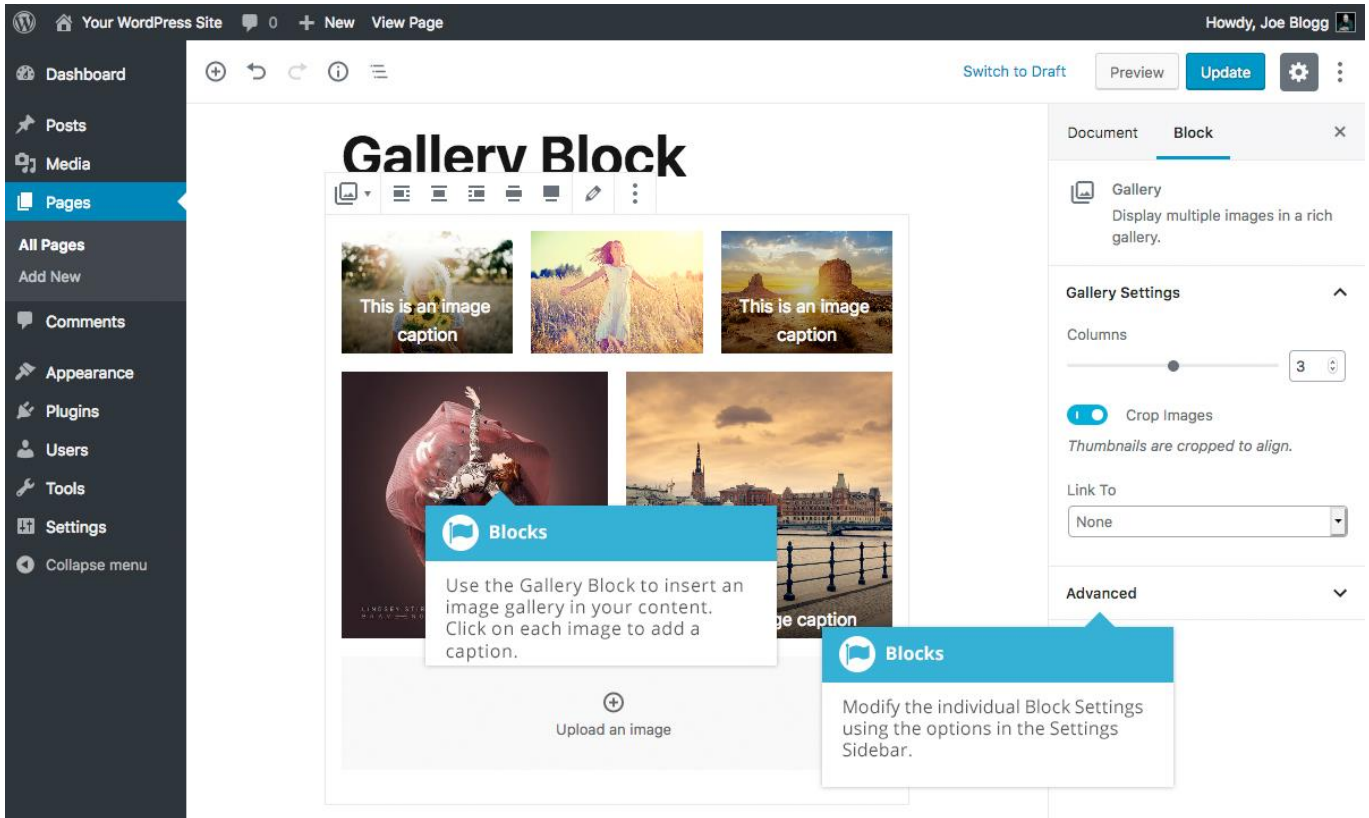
Your WordPress Site 0 + New View Page Howdy, Joe Blogg

Dashboard

Posts

Media

Pages

All Pages

Add New

Comments

Appearance

Plugins

Users

Tools

Settings

Collapse menu

Switch to Draft Preview Update

Gallery Block

This is an image caption

This is an image caption

ge caption

Blocks

Use the Gallery Block to insert an image gallery in your content. Click on each image to add a caption.

Upload an image

Document Block ×

Gallery

Display multiple images in a rich gallery.

Gallery Settings

Columns

3

Crop Images

Thumbnails are cropped to align.

Link To

None

Advanced

Blocks

Modify the individual Block Settings using the options in the Settings Sidebar.